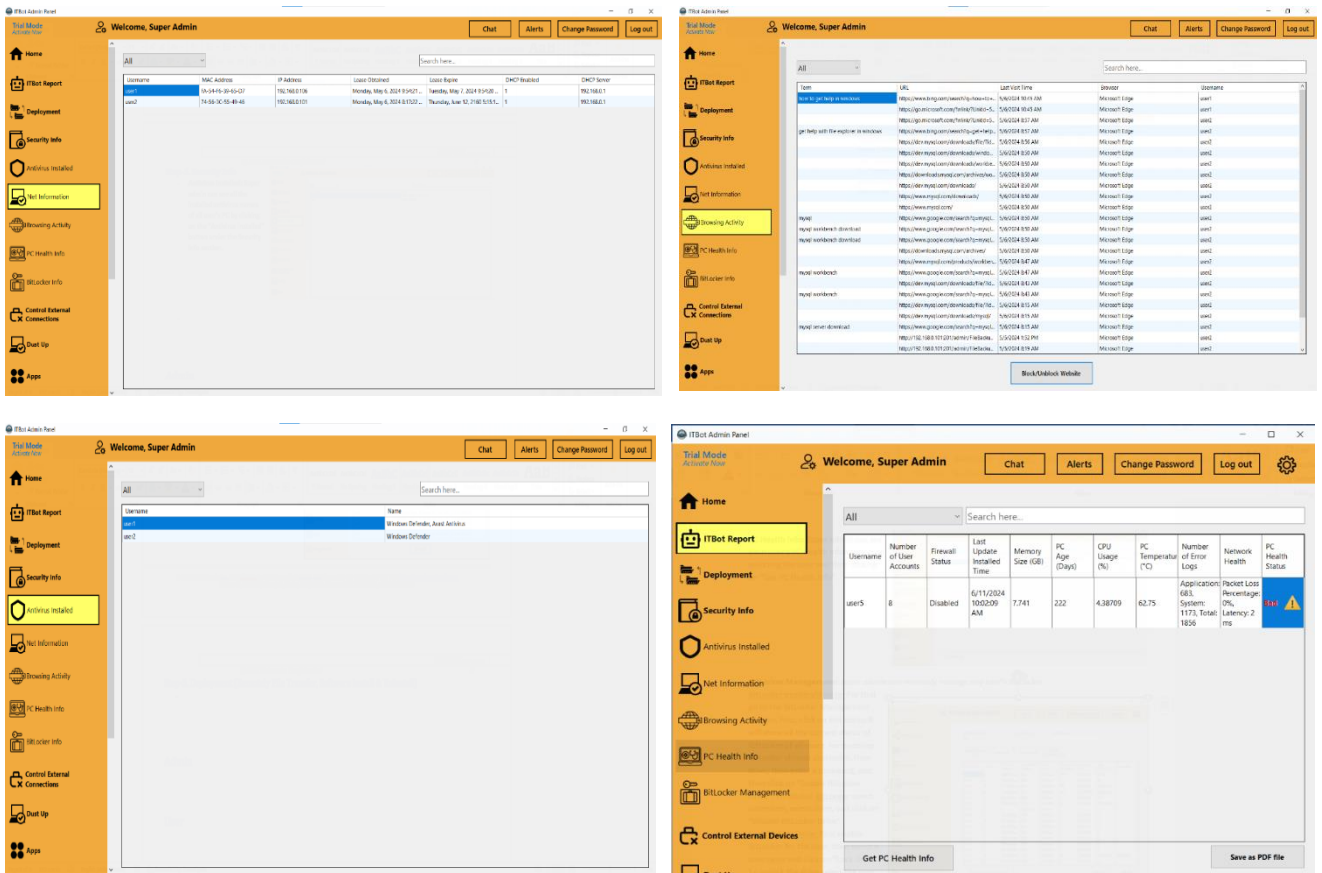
ITBot Admin Panel

Trial Mode
Activate Now

Welcome, Super Admin

Chat Alerts Change Password Log out

Home
ITBot Report
Deployment
Security Info
Antivirus Installed
Net Information
Browsing Activity
PC Health Info
BitLocker Info
Control External Connections
Dust Up
Apps

All

Search here...

| Username | MAC Address | IP Address | Lease Obtained | Lease Expire | DHCP Enabled | DHCP Server |
|---|---|---|---|---|---|---|
| user1 | 7A-54-F6-39-65-D7 | 192.168.0.106 | Monday, May 6, 2024 9:54:21... | Tuesday, May 7, 2024 9:54:20... | 1 | 192.168.0.1 |
| user2 | 74-56-3C-93-49-46 | 192.168.0.101 | Monday, May 6, 2024 8:17:27... | Thursday, June 12, 2160 5:15:1... | 1 | 192.168.0.1 |

ITBot Admin Panel

Trial Mode
Activate Now

Welcome, Super Admin

Chat Alerts Change Password Log out

Home
ITBot Report
Deployment
Security Info
Antivirus Installed
Net Information
Browsing Activity
PC Health Info
BitLocker Info
Control External Connections
Dust Up
Apps

All

Search here...

| Term | URL | Last Visit Time | Browser | Username |
|---|---|---|---|---|
| how to get help in windows | https://www.bing.com/search?q=how+to+... | 5/6/2024 10:43 AM | Microsoft Edge | user1 |
| | https://go.microsoft.com/fwlink/?Linkid=5... | 5/6/2024 10:43 AM | Microsoft Edge | user1 |
| | https://go.microsoft.com/fwlink/?Linkid=5... | 5/6/2024 8:57 AM | Microsoft Edge | user2 |
| get help with file explorer in windows | https://www.bing.com/search?q=get+help... | 5/6/2024 8:57 AM | Microsoft Edge | user2 |
| | https://dev.mysql.com/downloads/file/?id... | 5/6/2024 8:56 AM | Microsoft Edge | user2 |
| | https://dev.mysql.com/downloads/windo... | 5/6/2024 8:50 AM | Microsoft Edge | user2 |
| | https://dev.mysql.com/downloads/workbe... | 5/6/2024 8:50 AM | Microsoft Edge | user2 |
| | https://downloads.mysql.com/archives/wo... | 5/6/2024 8:50 AM | Microsoft Edge | user2 |
| | https://downloads.mysql.com/archives/ | 5/6/2024 8:50 AM | Microsoft Edge | user2 |
| | https://dev.mysql.com/downloads/ | 5/6/2024 8:50 AM | Microsoft Edge | user2 |
| | https://www.mysql.com/downloads/ | 5/6/2024 8:50 AM | Microsoft Edge | user2 |
| | https://www.mysql.com/ | 5/6/2024 8:50 AM | Microsoft Edge | user2 |
| mysql | https://www.google.com/search?q=mysql... | 5/6/2024 8:50 AM | Microsoft Edge | user2 |
| mysql workbench download | https://www.google.com/search?q=mysql... | 5/6/2024 8:50 AM | Microsoft Edge | user2 |
| mysql workbench download | https://www.google.com/search?q=mysql... | 5/6/2024 8:50 AM | Microsoft Edge | user2 |
| | https://downloads.mysql.com/archives/ | 5/6/2024 8:50 AM | Microsoft Edge | user2 |
| | https://www.mysql.com/products/workben... | 5/6/2024 8:47 AM | Microsoft Edge | user2 |
| mysql workbench | https://www.google.com/search?q=mysql... | 5/6/2024 8:47 AM | Microsoft Edge | user2 |
| | https://dev.mysql.com/downloads/file/?id... | 5/6/2024 8:43 AM | Microsoft Edge | user2 |
| mysql workbench | https://www.google.com/search?q=mysql... | 5/6/2024 8:43 AM | Microsoft Edge | user2 |
| | https://dev.mysql.com/downloads/ | 5/6/2024 8:15 AM | Microsoft Edge | user2 |
| | https://dev.mysql.com/downloads/mysql/ | 5/6/2024 8:15 AM | Microsoft Edge | user2 |
| mysql server download | https://www.google.com/search?q=mysql... | 5/6/2024 8:15 AM | Microsoft Edge | user2 |
| | http://192.168.0.101:201/admin/FileSecke... | 5/5/2024 1:52 PM | Microsoft Edge | user2 |
| | http://192.168.0.101:201/admin/FileSecke... | 5/5/2024 8:19 AM | Microsoft Edge | user2 |

Block/Unblock Website

ITBot Admin Panel

Trial Mode
Activate Now

Welcome, Super Admin

Chat Alerts Change Password Log out

Home
ITBot Report
Deployment
Security Info
Antivirus Installed
Net Information
Browsing Activity
PC Health Info
BitLocker Info
Control External Connections
Dust Up
Apps

All

Search here...

| Username | Name |
|---|---|
| user1 | Windows Defender, Avast Antivirus |
| user2 | Windows Defender |

ITBot Admin Panel

Trial Mode
Activate Now

Welcome, Super Admin

Chat Alerts Change Password Log out

Home
ITBot Report
Deployment
Security Info
Antivirus Installed
Net Information
Browsing Activity
PC Health Info
BitLocker Management
Control External Devices

All

Search here...

| Username | Number of User Accounts | Firewall Status | Last Update Installed Time | Memory Size (GB) | PC Age (Days) | CPU Usage (%) | PC Temperature (°C) | Number of Error Logs | Network Health | PC Health Status |
|---|---|---|---|---|---|---|---|---|---|---|
| user5 | 8 | Disabled | 6/11/2024 10:02:09 AM | 7.741 | 222 | 4.38709 | 62.75 | Application: 683, System: 1173, Total: 1856 | Packet Loss Percentage: 0%, Latency: 2 ms | Bad |

Get PC Health Info

Save as PDF file